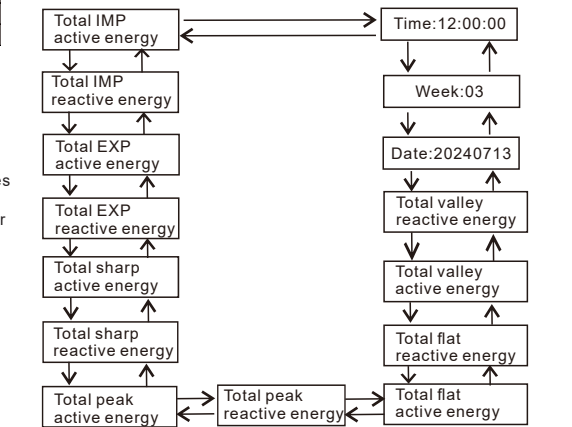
es

r

Total IMP active energy

Total IMP reactive energy

Total EXP active energy

Total EXP reactive energy

Total sharp active energy

Total sharp reactive energy

Total peak active energy

Total peak reactive energy

Total flat active energy

Total flat reactive energy

Total valley active energy

Total valley reactive energy

Date:20240713

Week:03

Time:12:00:00